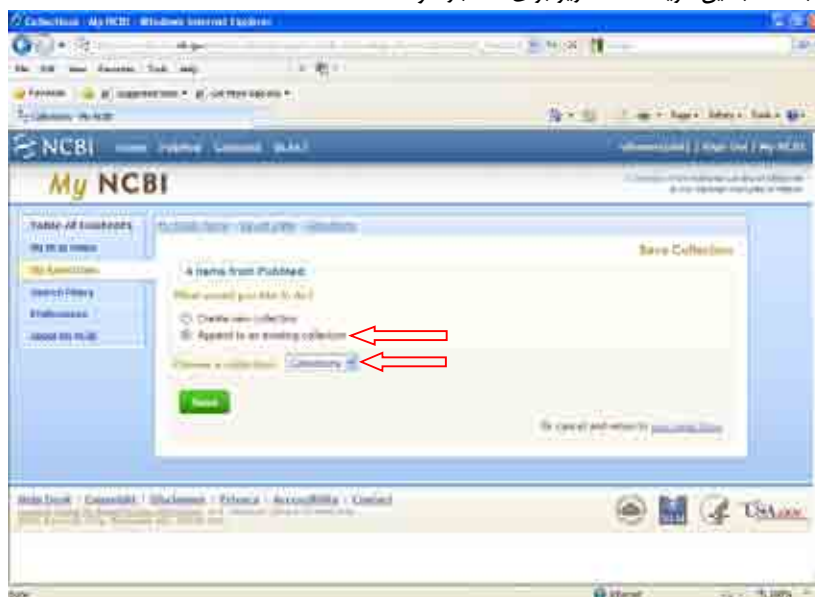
Collections - My NCBI - Windows Internet Explorer

NCBI Home PubMed Computed BLAST

My NCBI

Table of Contents
My NCBI Home
My Selections
Search History
Preferences
About My NCBI

Save Collection

4 items from PubMed

What would you like to do?

Create new collection
Append to an existing collection

Choose a collection: Colostomy

Save

Or cancel and return to

Help Desk | Copyright | Disclaimer | Privacy | Accessibility | Contact

USA.gov